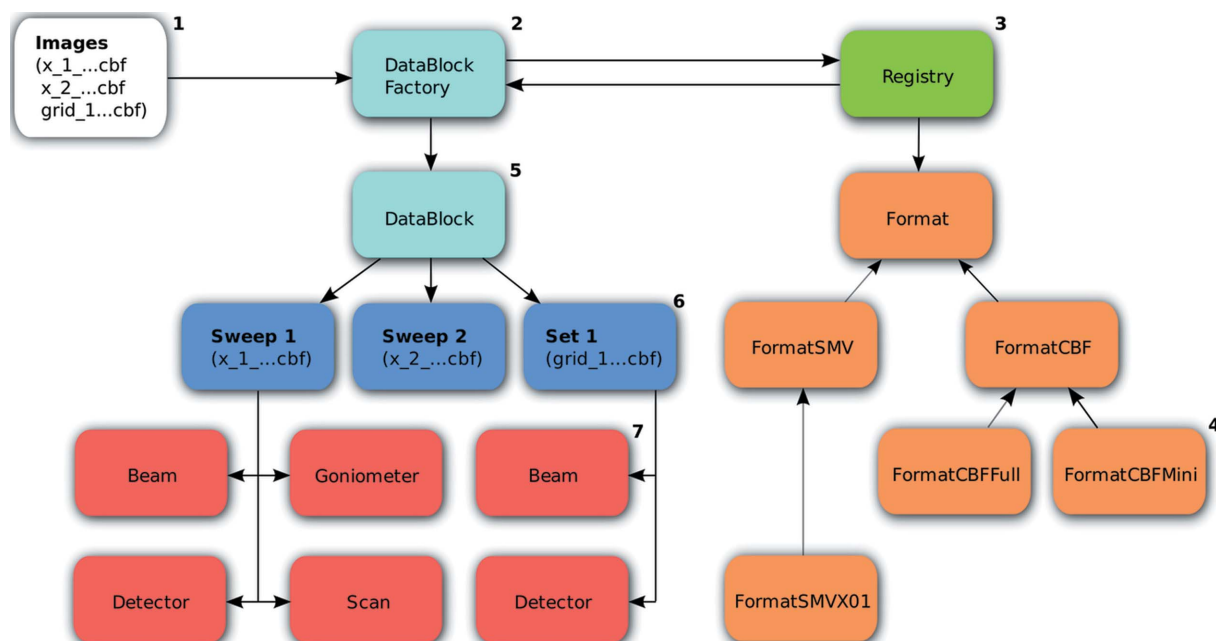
Images
(x_1_...cbf
x_2_...cbf
grid_1...cbf)

1

DataBlock
Factory

2

Registry

3

DataBlock

5

Format

Sweep 1
(x_1_...cbf)

Sweep 2
(x_2_...cbf)

Set 1
(grid_1...cbf)

6

FormatSMV

FormatCBF

Beam

Goniometer

Beam

7

FormatCBFFull

FormatCBFMini

4

Detector

Scan

Detector

FormatSMVX01